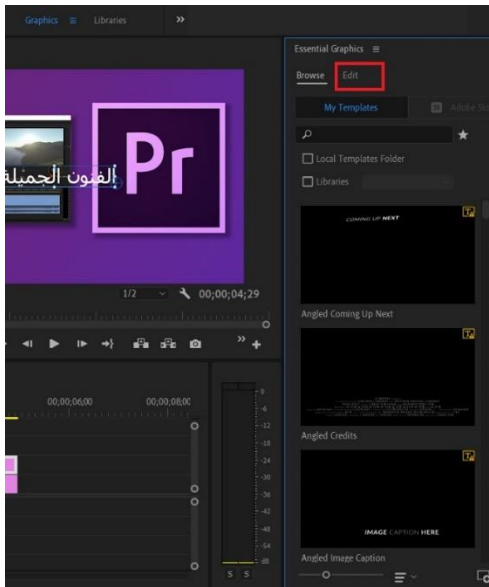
Graphics ≡ Libraries »

Essential Graphics ≡

Browse Edit

My Templates Adobe St

Local Templates Folder

Libraries

الفنون الجميلة

Pr

1/2 00;00;04;29

00;00;06;00 00;00;08;00

COMING UP NEXT

Angled Coming Up Next

Angled Credits

IMAGE CAPTION HERE

Angled Image Caption

-6
-12
-18
-24
-30
-36
-42
-48
-54
dB

S S